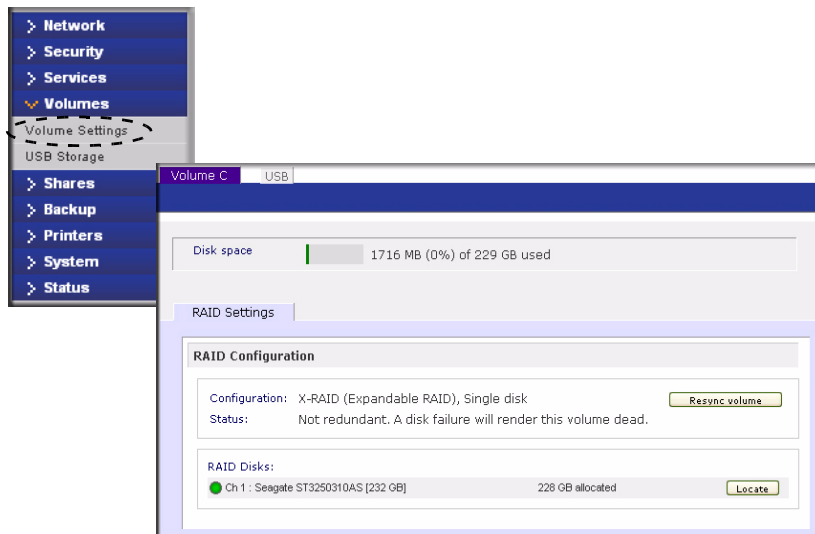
Network
Security
Services
Volumes
Volume Settings
USB Storage
Shares
Backup
Printers
System
Status

Volume C
USB

Disk space
1716 MB (0%) of 229 GB used

RAID Settings

RAID Configuration

Configuration: X-RAID (Expandable RAID), Single disk
Status: Not redundant. A disk failure will render this volume dead.
Resync volume

RAID Disks:
Ch 1 : Seagate ST3250310AS [232 GB]
228 GB allocated
Locate